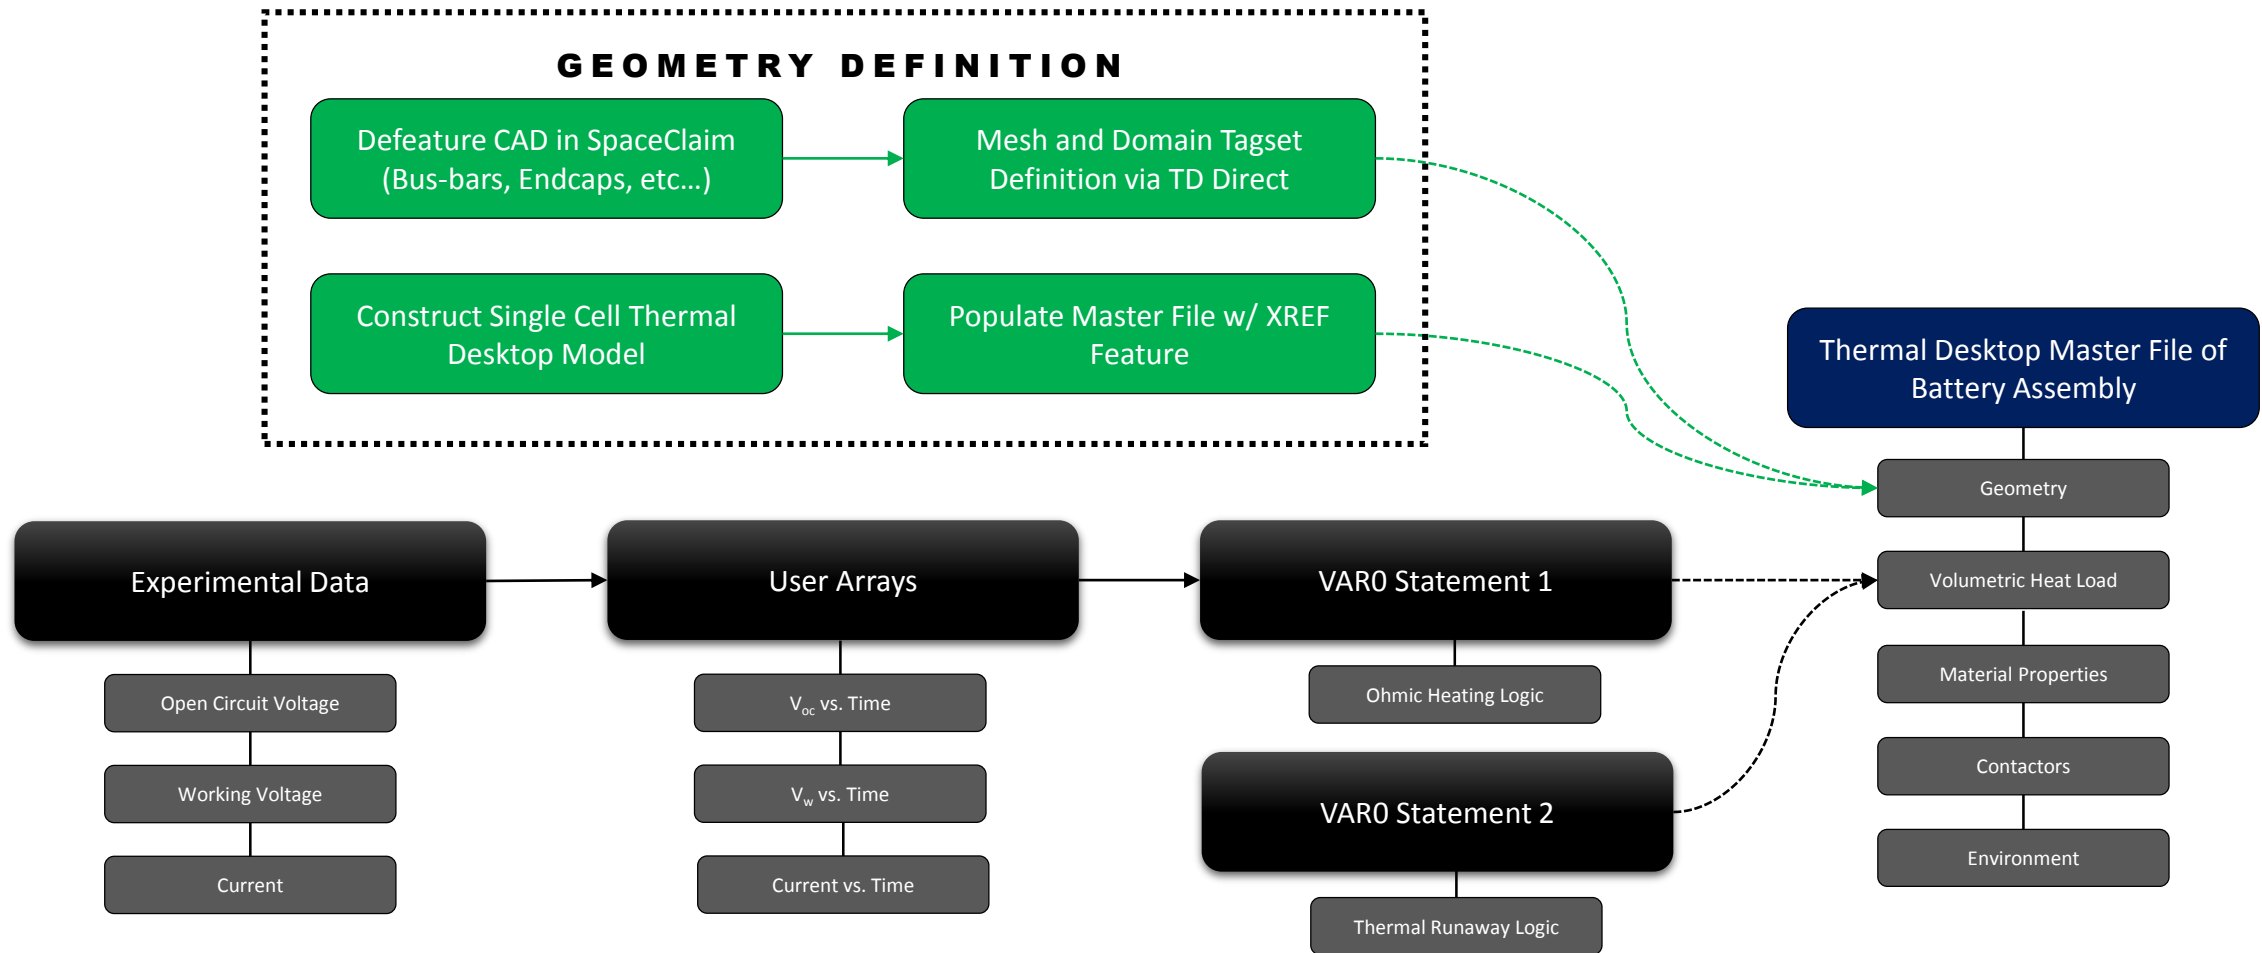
GEOMETRY DEFINITION

Defeature CAD in SpaceClaim (Bus-bars, Endcaps, etc...)

Mesh and Domain Tagset Definition via TD Direct

Construct Single Cell Thermal Desktop Model

Populate Master File w/ XREF Feature

Thermal Desktop Master File of Battery Assembly

Geometry

Volumetric Heat Load

Material Properties

Contactors

Environment

Experimental Data

Open Circuit Voltage

Working Voltage

Current

User Arrays

$V_{oc}$ vs. Time

$V_{w}$ vs. Time

Current vs. Time

VAR0 Statement 1

Ohmic Heating Logic

VAR0 Statement 2

Thermal Runaway Logic